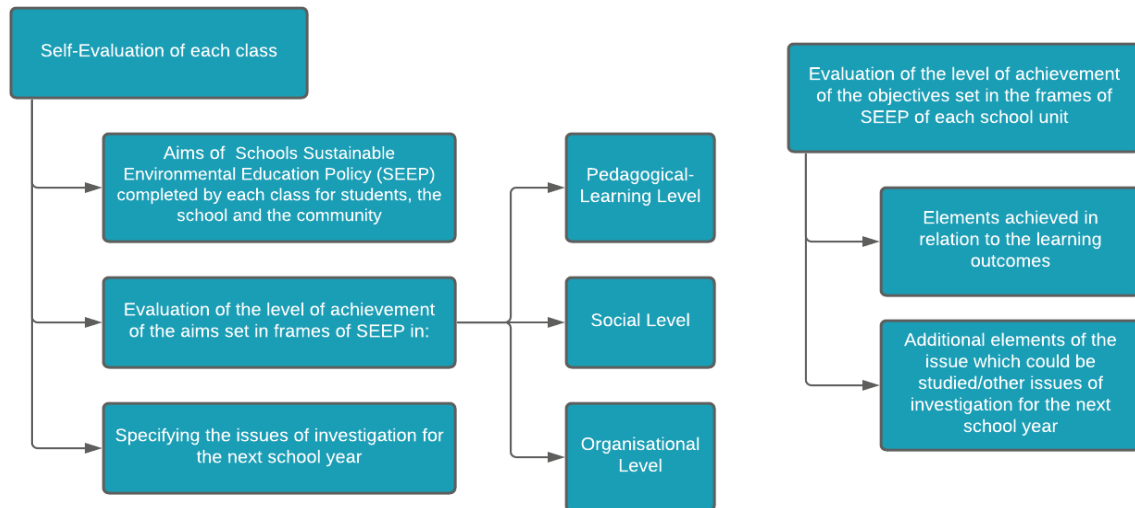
Self-Evaluation of each class

Aims of Schools Sustainable Environmental Education Policy (SEEP) completed by each class for students, the school and the community

Evaluation of the level of achievement of the aims set in frames of SEEP in:

Specifying the issues of investigation for the next school year

Pedagogical-Learning Level

Social Level

Organisational Level

Evaluation of the level of achievement of the objectives set in the frames of SEEP of each school unit

Elements achieved in relation to the learning outcomes

Additional elements of the issue which could be studied/other issues of investigation for the next school year